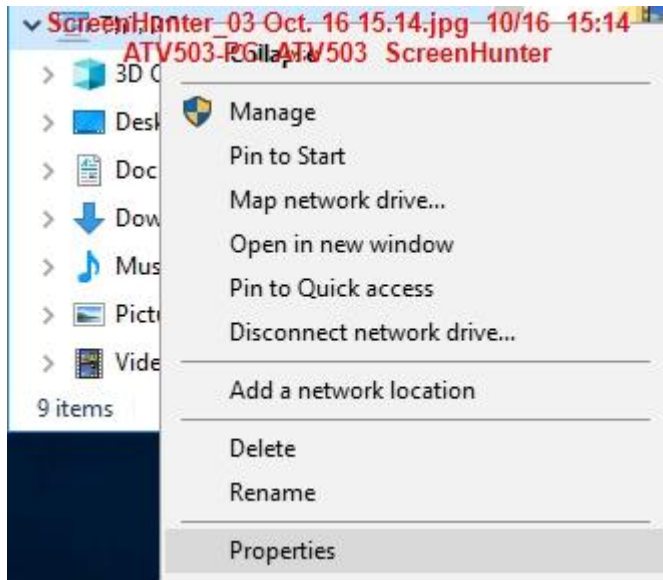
ScreenHunter_03 Oct. 16 15.14.jpg 10/16 15:14
ATV503-PC ATV503 ScreenHunter

Collapse

3D C
Desk
Doc
Dow
Mus
Pict
Vide
9 items

Manage
Pin to Start
Map network drive...
Open in new window
Pin to Quick access
Disconnect network drive...
Add a network location
Delete
Rename
Properties